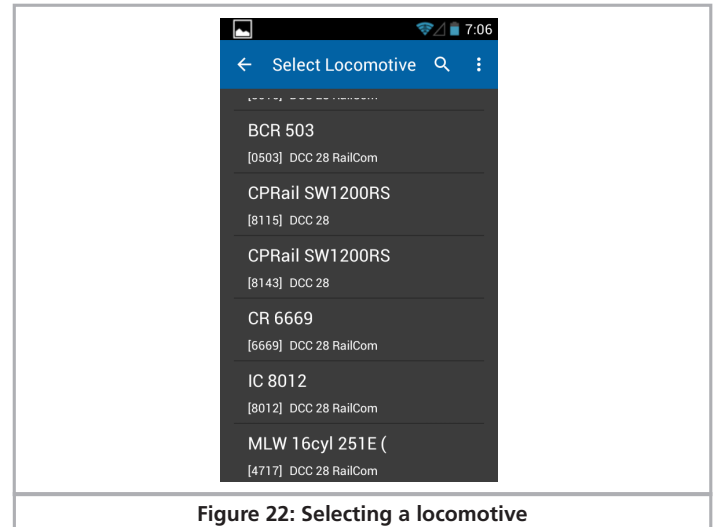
7:06

Select Locomotive

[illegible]

BCR 503
[0503] DCC 28 RailCom

CPRail SW1200RS
[8115] DCC 28

CPRail SW1200RS
[8143] DCC 28

CR 6669
[6669] DCC 28 RailCom

IC 8012
[8012] DCC 28 RailCom

MLW 16cyl 251E (
[4717] DCC 28 RailCom

Figure 22: Selecting a locomotive